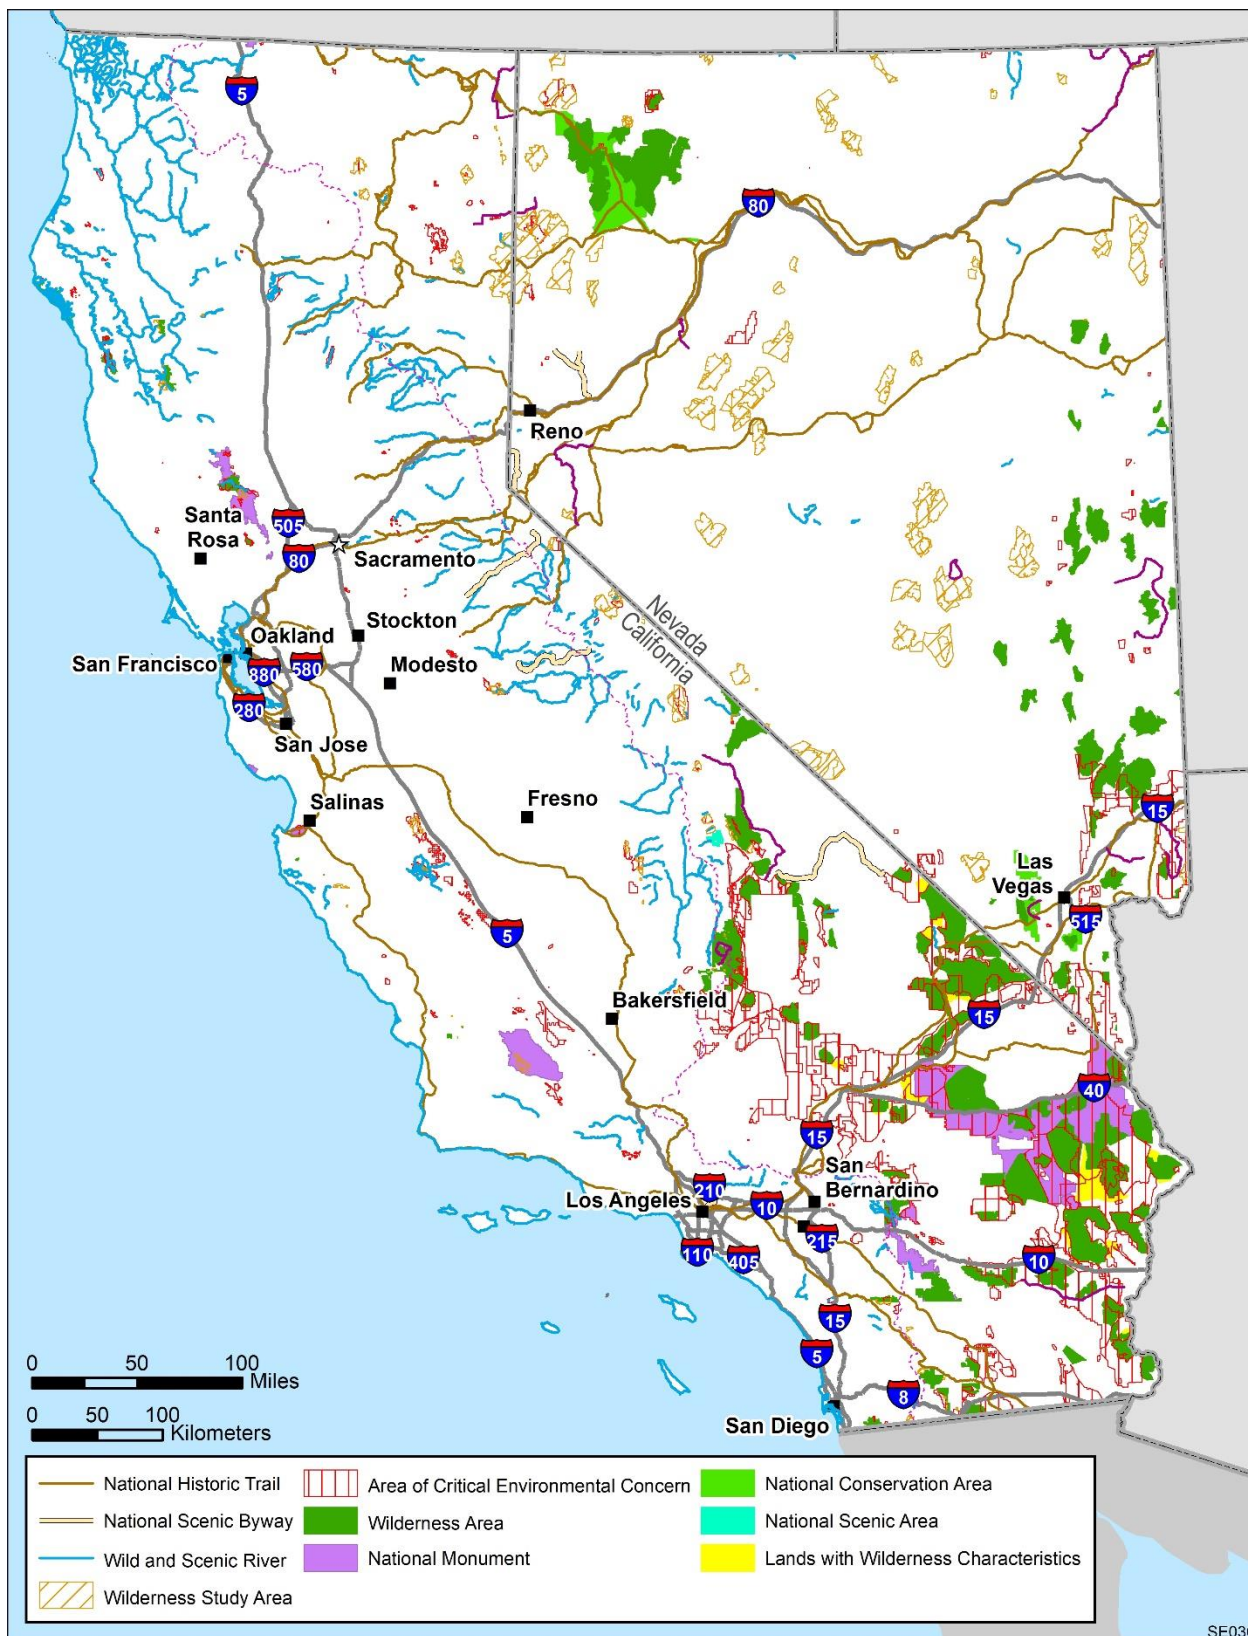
5
80
Reno
Santa Rosa
505
80
Sacramento
Stockton
Oakland
San Francisco
880
580
Modesto
280
San Jose
Salinas
Fresno
Nevada
California
15
Las Vegas
515
5
Bakersfield
15
40
15
San Bernardino
Los Angeles
210
10
110
405
215
10
15
5
8
San Diego

0 50 100 Miles
0 50 100 Kilometers

National Historic Trail
National Scenic Byway
Wild and Scenic River
Wilderness Study Area
Area of Critical Environmental Concern
Wilderness Area
National Monument
National Conservation Area
National Scenic Area
Lands with Wilderness Characteristics

SE03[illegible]